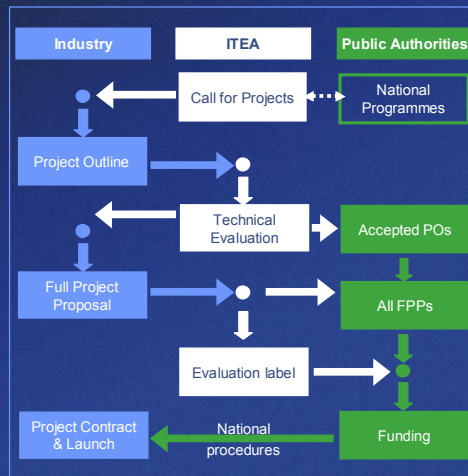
Industry

ITEA

Public Authorities

Call for Projects

National Programmes

Project Outline

Technical Evaluation

Accepted POs

Full Project Proposal

All FPPs

Evaluation label

Project Contract & Launch

National procedures

Funding